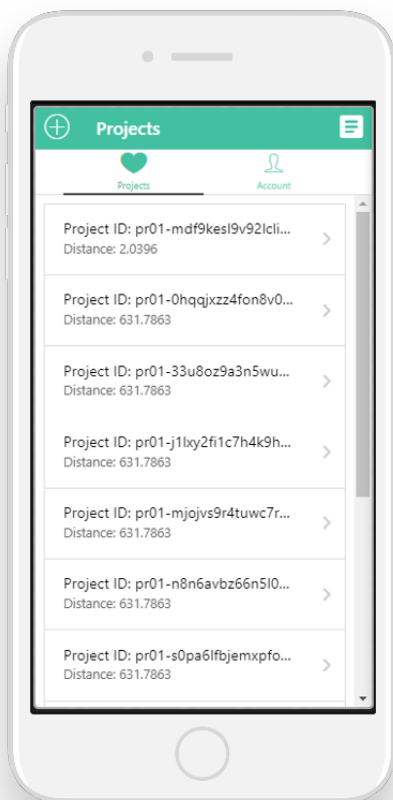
Projects

Projects

Account

Project ID: pr01-mdf9kesl9v92lcli...
Distance: 2.0396

Project ID: pr01-0hqqjxzz4fon8v0...
Distance: 631.7863

Project ID: pr01-33u8oz9a3n5wu...
Distance: 631.7863

Project ID: pr01-j1lxy2fi1c7h4k9h...
Distance: 631.7863

Project ID: pr01-mjojvs9r4tuwc7r...
Distance: 631.7863

Project ID: pr01-n8n6avbz66n5l0...
Distance: 631.7863

Project ID: pr01-s0pa6lfbjemxpfo...
Distance: 631.7863